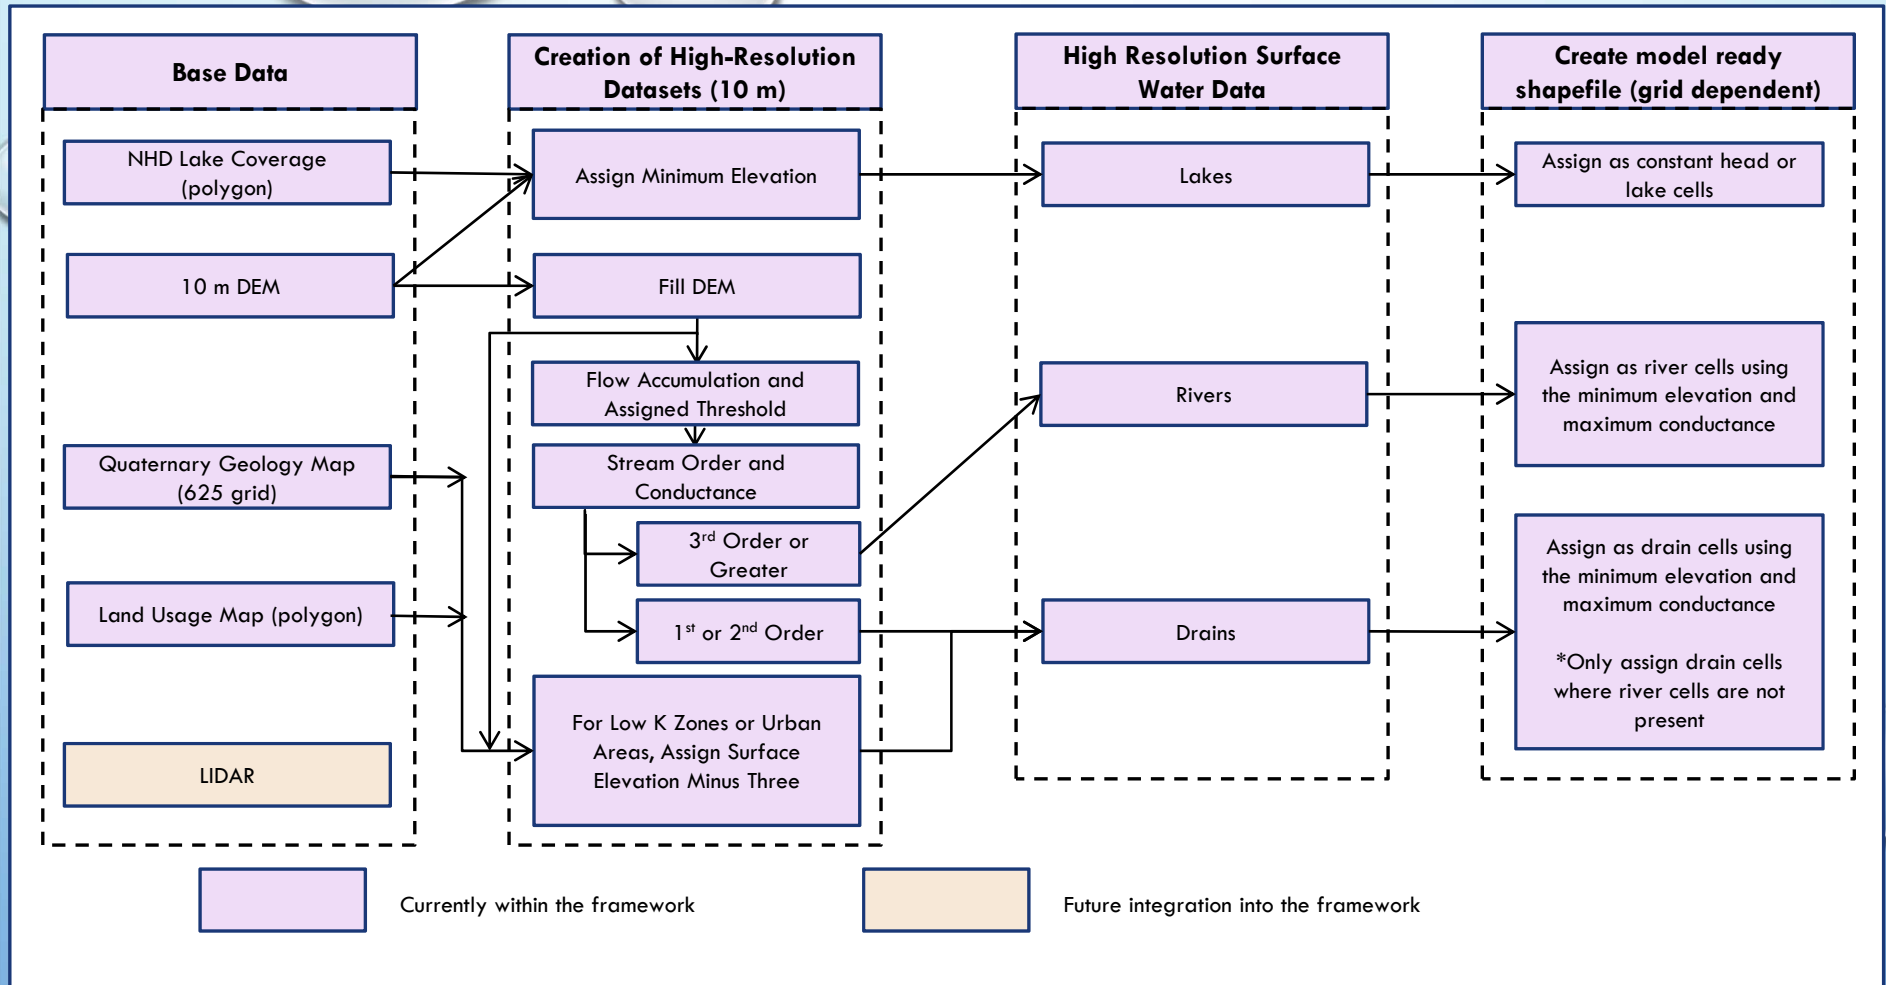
Base Data

NHD Lake Coverage (polygon)

10 m DEM

Quaternary Geology Map (625 grid)

Land Usage Map (polygon)

LIDAR

Creation of High-Resolution Datasets (10 m)

Assign Minimum Elevation

Fill DEM

Flow Accumulation and Assigned Threshold

Stream Order and Conductance

3$^{rd}$ Order or Greater

1$^{st}$ or 2$^{nd}$ Order

For Low K Zones or Urban Areas, Assign Surface Elevation Minus Three

High Resolution Surface Water Data

Lakes

Rivers

Drains

Create model ready shapefile (grid dependent)

Assign as constant head or lake cells

Assign as river cells using the minimum elevation and maximum conductance

Assign as drain cells using the minimum elevation and maximum conductance

*Only assign drain cells where river cells are not present

Currently within the framework

Future integration into the framework